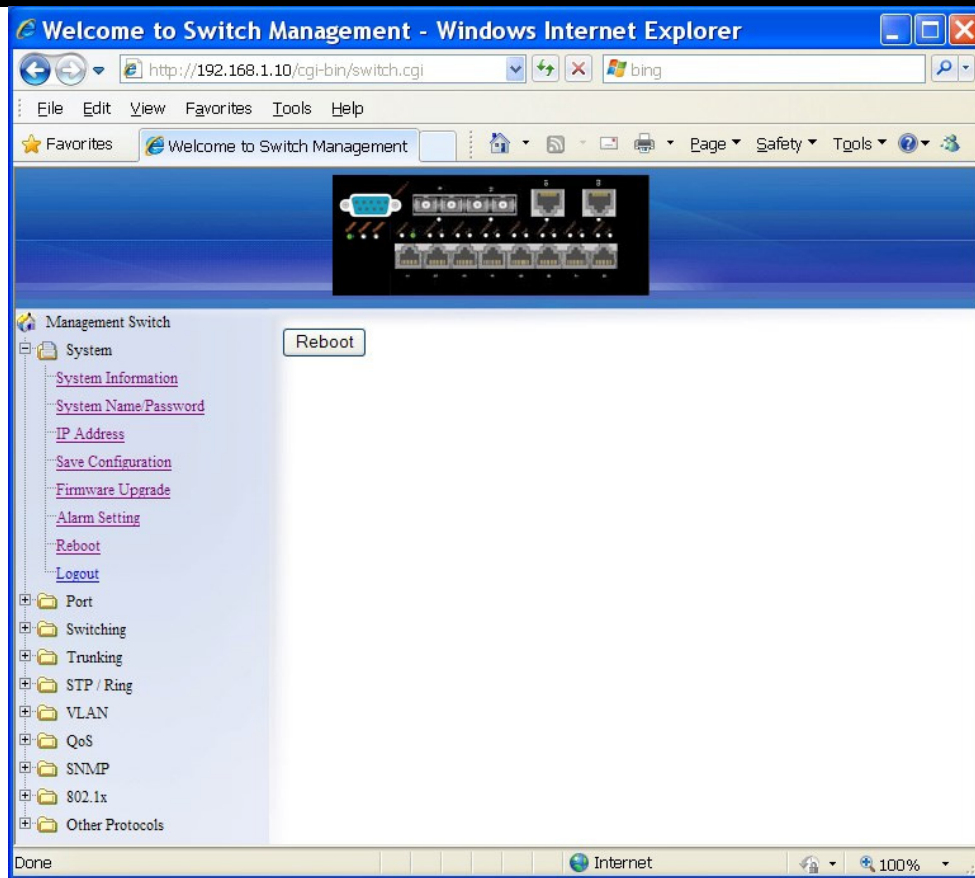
Welcome to Switch Management - Windows Internet Explorer

http://192.168.1.10/cgi-bin/switch.cgi

bing

File Edit View Favorites Tools Help

Favorites

Welcome to Switch Management

Page ▾ Safety ▾ Tools ▾

Management Switch
System
System Information
System Name/Password
IP Address
Save Configuration
Firmware Upgrade
Alarm Setting
Reboot
Logout
Port
Switching
Trunking
STP / Ring
VLAN
QoS
SNMP
802.1x
Other Protocols

Reboot

Done

Internet

100%